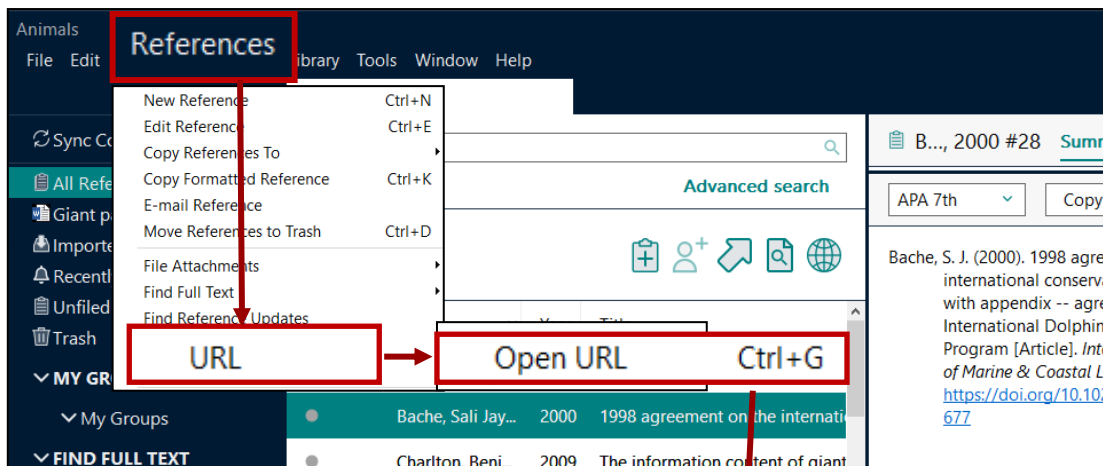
Animals
File Edit References Library Tools Window Help

New Reference Ctrl+N
Edit Reference Ctrl+E
Copy References To
Copy Formatted Reference Ctrl+K
E-mail Reference
Move References to Trash Ctrl+D
File Attachments
Find Full Text
Find Reference Updates
URL

Open URL Ctrl+G

Sync Co
All Refe
Giant p
Importe
Recentl
Unfiled
Trash
MY GR
My Groups
FIND FULL TEXT

Advanced search

Y
Title

Bache, Sali Jay... 2000 1998 agreement on the internatio
Charlton, Beni... 2009 The information content of giant

B..., 2000 #28 Summ
APA 7th
Copy

Bache, S. J. (2000). 1998 agre international conserva with appendix -- agre International Dolphin Program [Article]. Int of Marine & Coastal L https://doi.org/10.10 677